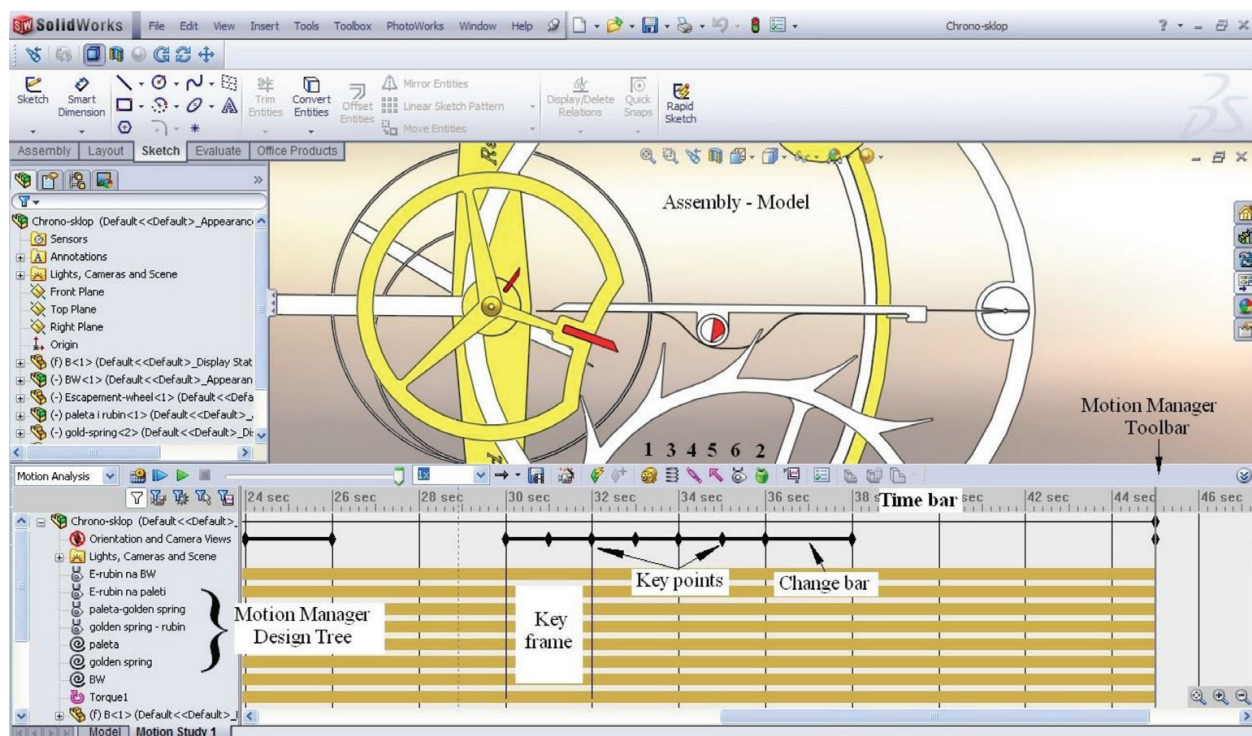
SolidWorks File Edit View Insert Tools Toolbox PhotoWorks Window Help

Chrono-sklop

Sketch Smart Dimension Trim Entities Convert Entities Offset Entities Mirror Entities Linear Sketch Pattern Move Entities Display/Delete Relations Quick Snaps Rapid Sketch

Assembly Layout Sketch Evaluate Office Products

Chrono-sklop (Default<<Default>_Appearanc
Sensors
Annotations
Lights, Cameras and Scene
Front Plane
Top Plane
Right Plane
Origin
(f) B<1> (Default<<Default>_Display Stat
(-) BW<1> (Default<<Default>_Appearan
(-) Escapement-wheel<1> (Default<<Defa
(-) paleta i rubin<1> (Default<<Default>_
(-) gold-spring<2> (Default<<Default>_Di

Assembly - Model

Motion Manager Toolbar

1 3 4 5 6 2

Motion Analysis 1x

24 sec 26 sec 28 sec 30 sec 32 sec 34 sec 36 sec 38 s Time bar sec 42 sec 44 sec 46 sec

Chrono-sklop (Default<<Default>_
Orientation and Camera Views
Lights, Cameras and Scene
E-rubin na BW
E-rubin na paleti
paleta-golden spring
golden spring - rubin
paleta
golden spring
BW
Torque1
(f) B<1> (Default<<Default>_

Key points

Change bar

Motion Manager Design Tree

Key frame

Model Motion Study 1